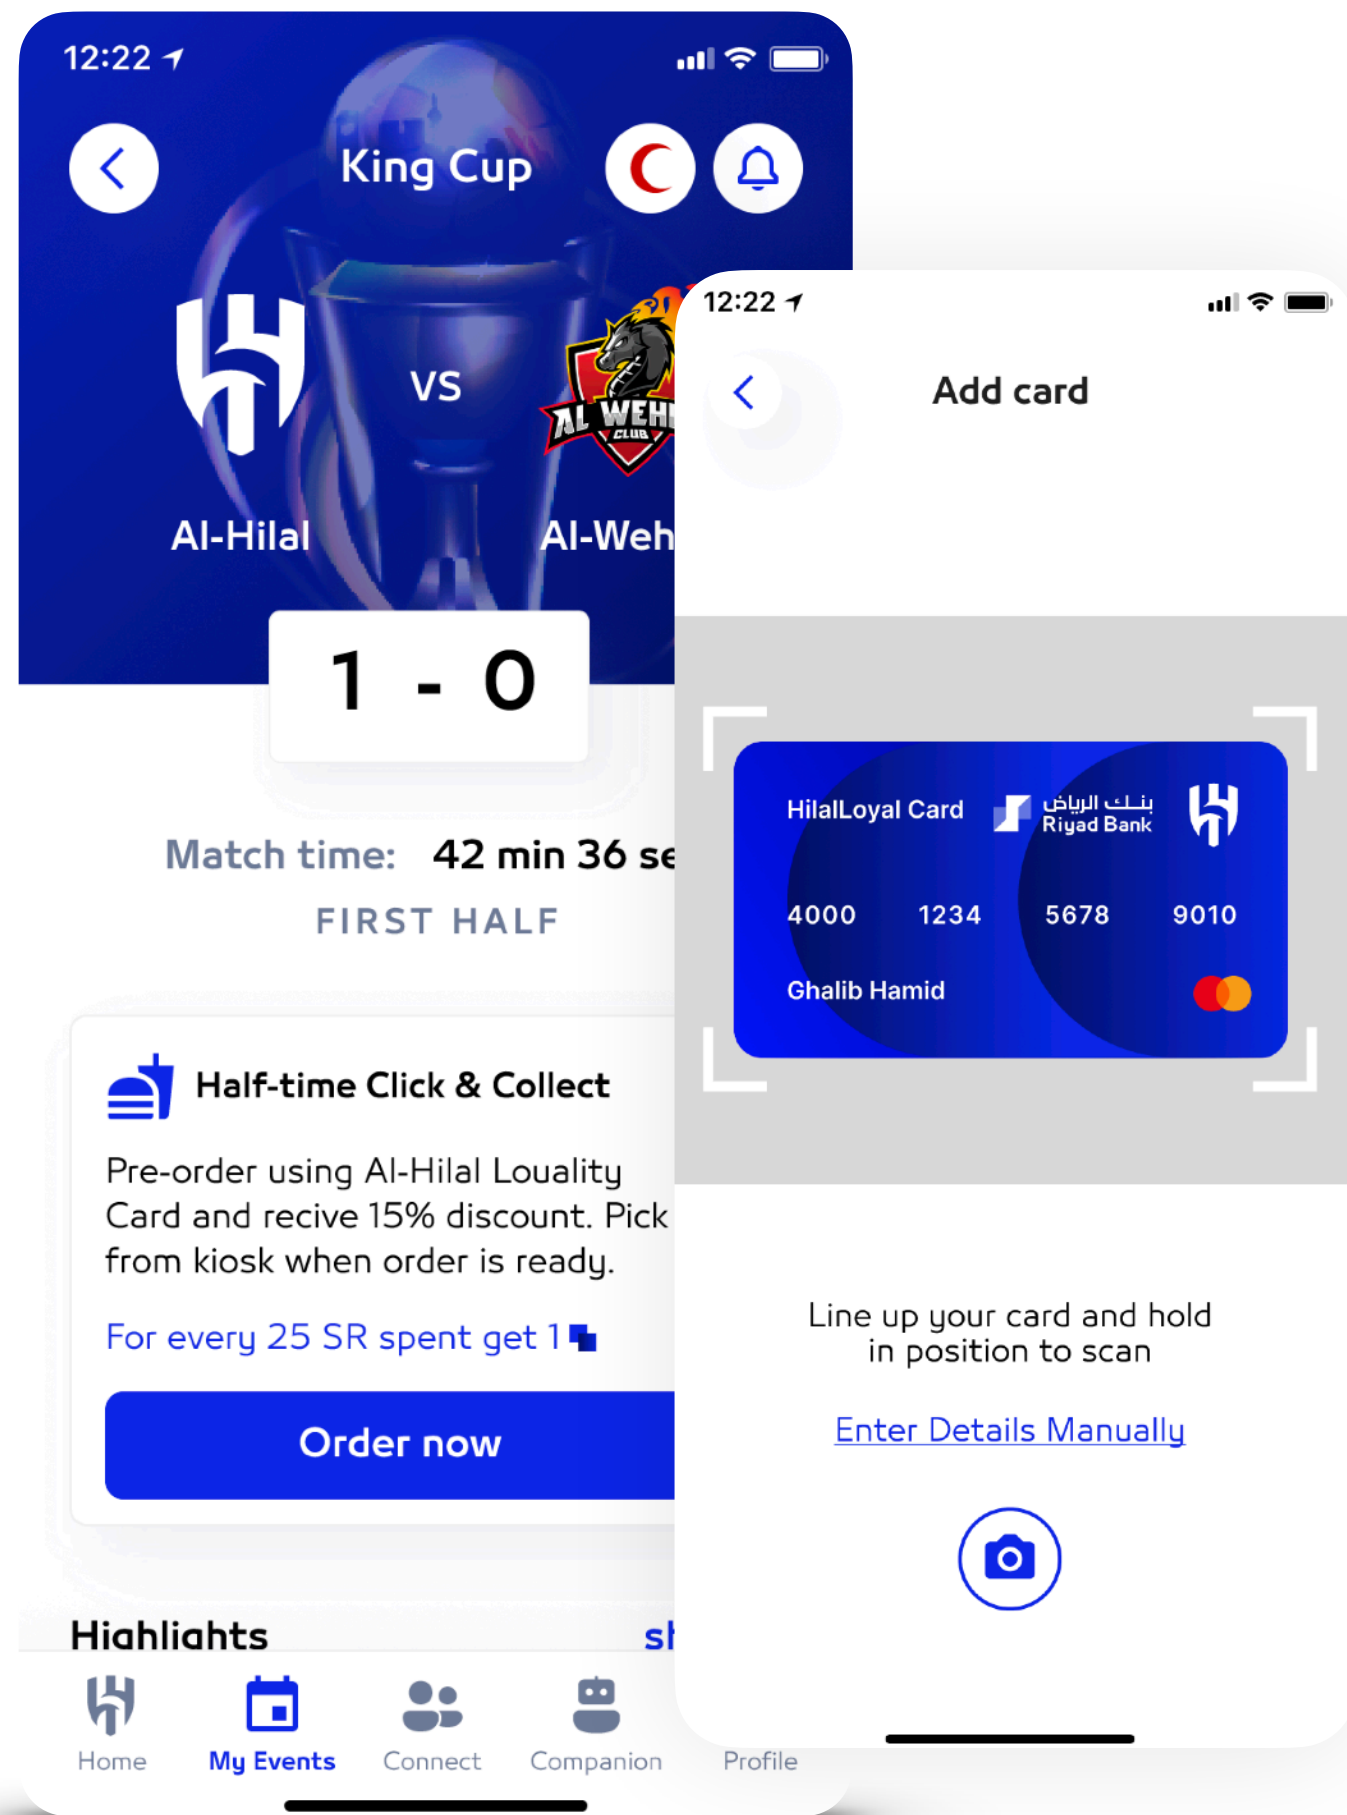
12:22

King Cup

Al-Hilal

VS

AL WEH CLUB

Al-Weh

1 - 0

Match time: 42 min 36 se

FIRST HALF

Half-time Click & Collect

Pre-order using Al-Hilal Loyality Card and recive 15% discount. Pick from kiosk when order is ready.

For every 25 SR spent get 1

Order now

Highlights

sh

Home My Events Connect Companion Profile

12:22

Add card

HilalLoyal Card

بنك الرياض Riyad Bank

4000 1234 5678 9010

Ghalib Hamid

Line up your card and hold in position to scan

Enter Details Manually